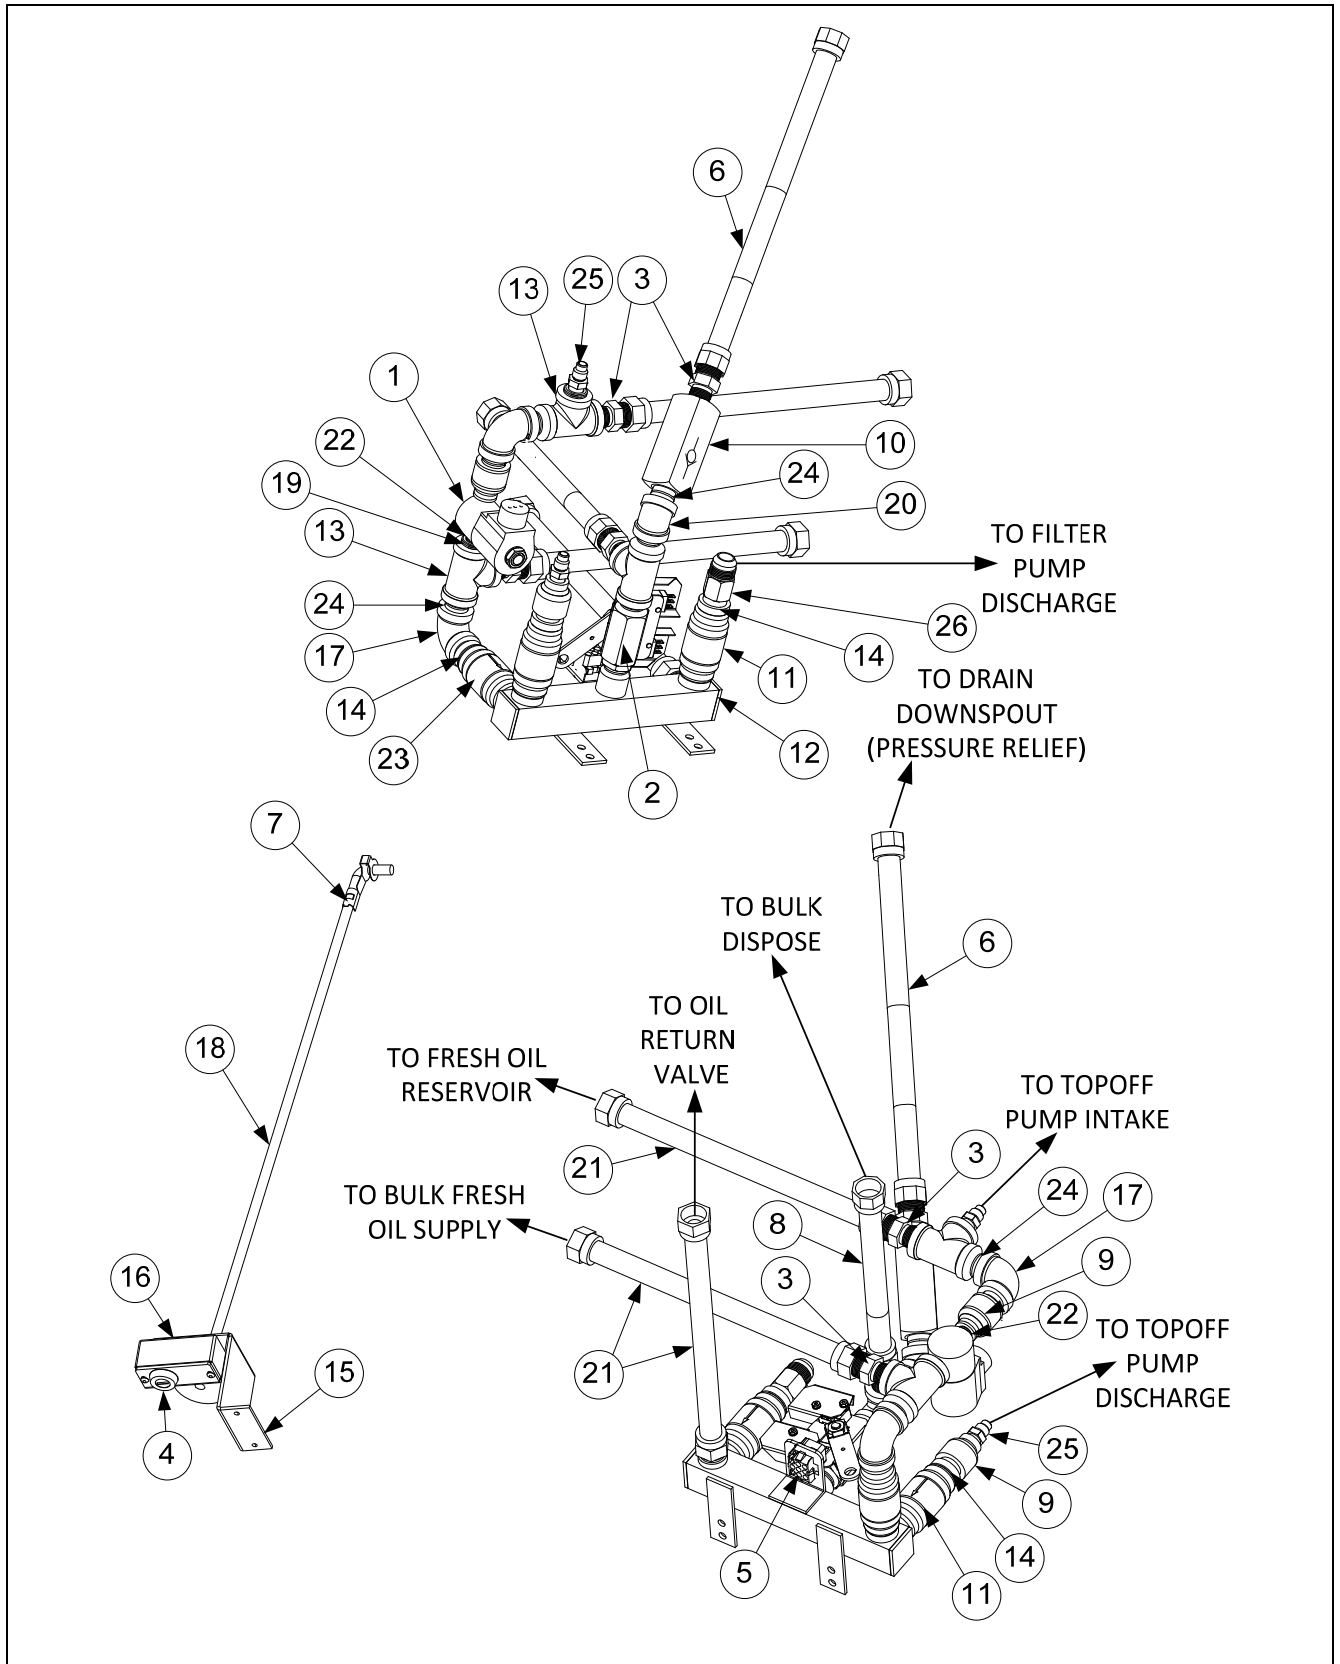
6

13 25 3

1

10

22

24

19

20

13

TO FILTER PUMP DISCHARGE

24

26

17

14

11

14

23

12

2

TO DRAIN DOWNSPOUT (PRESSURE RELIEF)

7

TO BULK DISPOSE

6

18

TO OIL RETURN VALVE

TO FRESH OIL RESERVOIR

TO TOPOFF PUMP INTAKE

21

3

24

17

TO BULK FRESH OIL SUPPLY

8

9

3

22

16

TO TOPOFF PUMP DISCHARGE

15

21

4

25

9

14

5

11